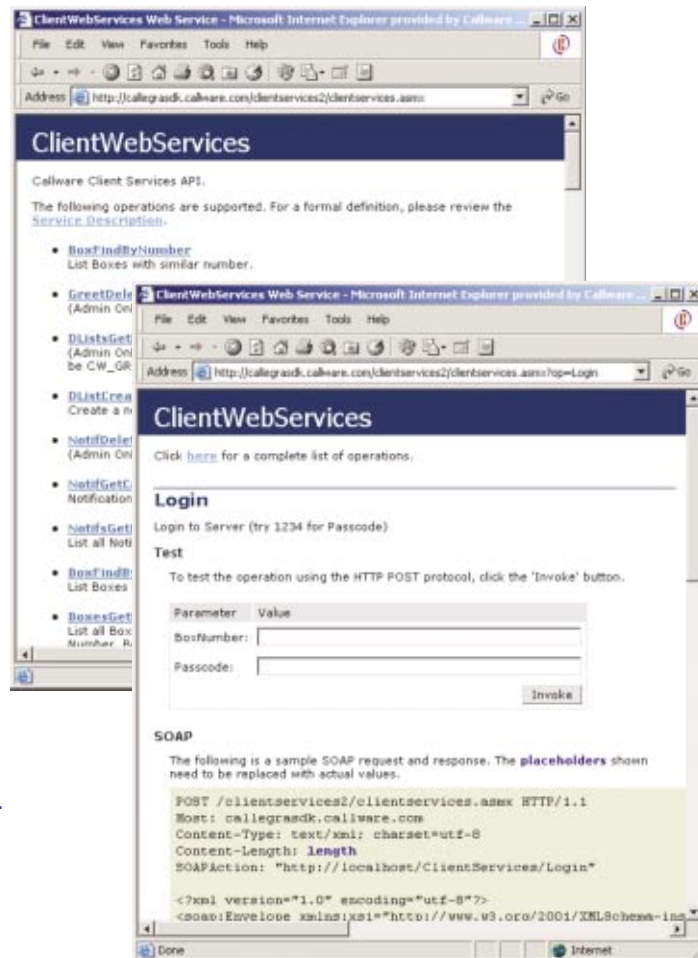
ClientWebServices Web Service - Microsoft Internet Explorer provided by Callware ...

File Edit View Favorites Tools Help

Address http://callegrasdk.callware.com/clientservices2/clientservices.asmx Go

ClientWebServices

Callware Client Services API.

The following operations are supported. For a formal definition, please review the Service Description.

- BoxFindByNumber
List Boxes with similar number.

- GreetDele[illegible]
(Admin Onl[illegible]

- DListsGet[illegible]
(Admin Onl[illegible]
be CW_GR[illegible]

- DListCrea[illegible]
Create a n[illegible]

- NotifDele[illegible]
(Admin Onl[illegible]

- NotifGetC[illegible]
Notification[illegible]

- NotifsGet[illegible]
List all Noti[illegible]

- BoxFindB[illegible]
List Boxes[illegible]

- BoxesGet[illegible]
List all Box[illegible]
Number. B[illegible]

ClientWebServices Web Service - Microsoft Internet Explorer provided by Callware ...

File Edit View Favorites Tools Help

Address http://callegrasdk.callware.com/clientservices2/clientservices.asmx?op=Login Go

ClientWebServices

Click here for a complete list of operations.

Login

Login to Server (try 1234 for Passcode)

Test

To test the operation using the HTTP POST protocol, click the 'Invoke' button.

| Parameter | Value |
|---|---|
| BoxNumber: | |
| Passcode: | |

Invoke

SOAP

The following is a sample SOAP request and response. The placeholders shown need to be replaced with actual values.

POST /clientservices2/clientservices.asmx HTTP/1.1
Host: callegrasdk.callware.com
Content-Type: text/xml; charset=utf-8
Content-Length: length
SOAPAction: "http://localhost/ClientServices/Login"

<?xml version="1.0" encoding="utf-8"?>
<soap:Envelope xmlns:xsi="http://www.w3.org/2001/XMLSchema-ins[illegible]

Done Internet